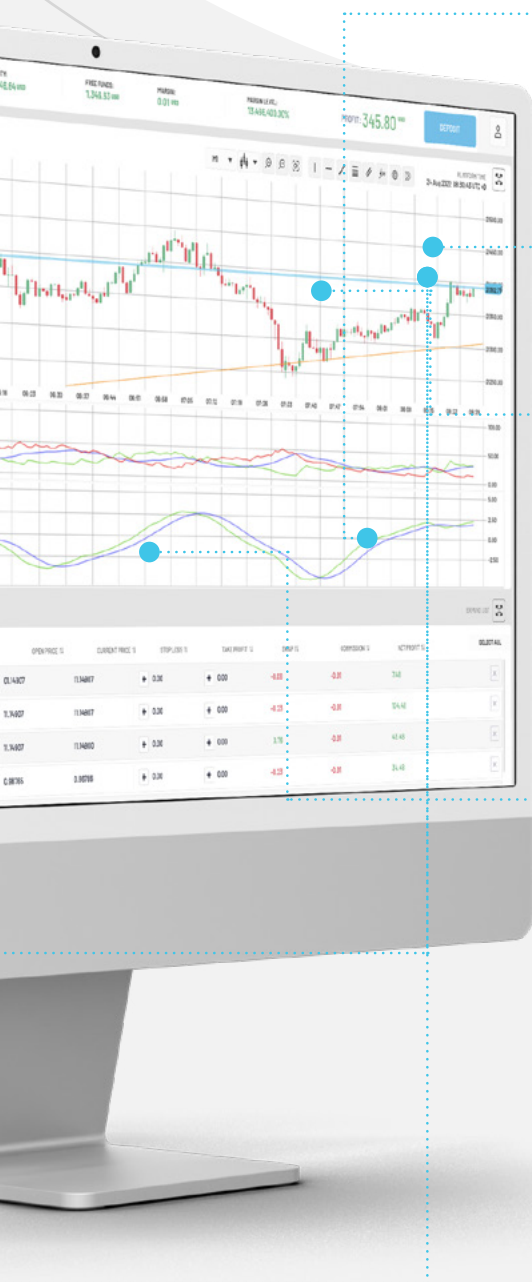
FREE FUNDS:
1,346.53

MARGIN:
0.01

MARGIN LEVEL:
13,446,403.30%

PROFIT: 345.80

DEPOSIT

M1

OPEN PRICE

CURRENT PRICE

STOP LOSS

TAKE PROFIT

SWAP

COMMISSION

NET PROFIT

SELECT ALL

1.14807

1.14867

0.00

0.00

-0.23

-0.81

1.14807

1.14867

0.00

0.00

-0.23

-0.81

1.14807

1.14860

0.00

0.00

-0.81

0.98766

0.98788

0.00

0.00

-0.23

-0.81